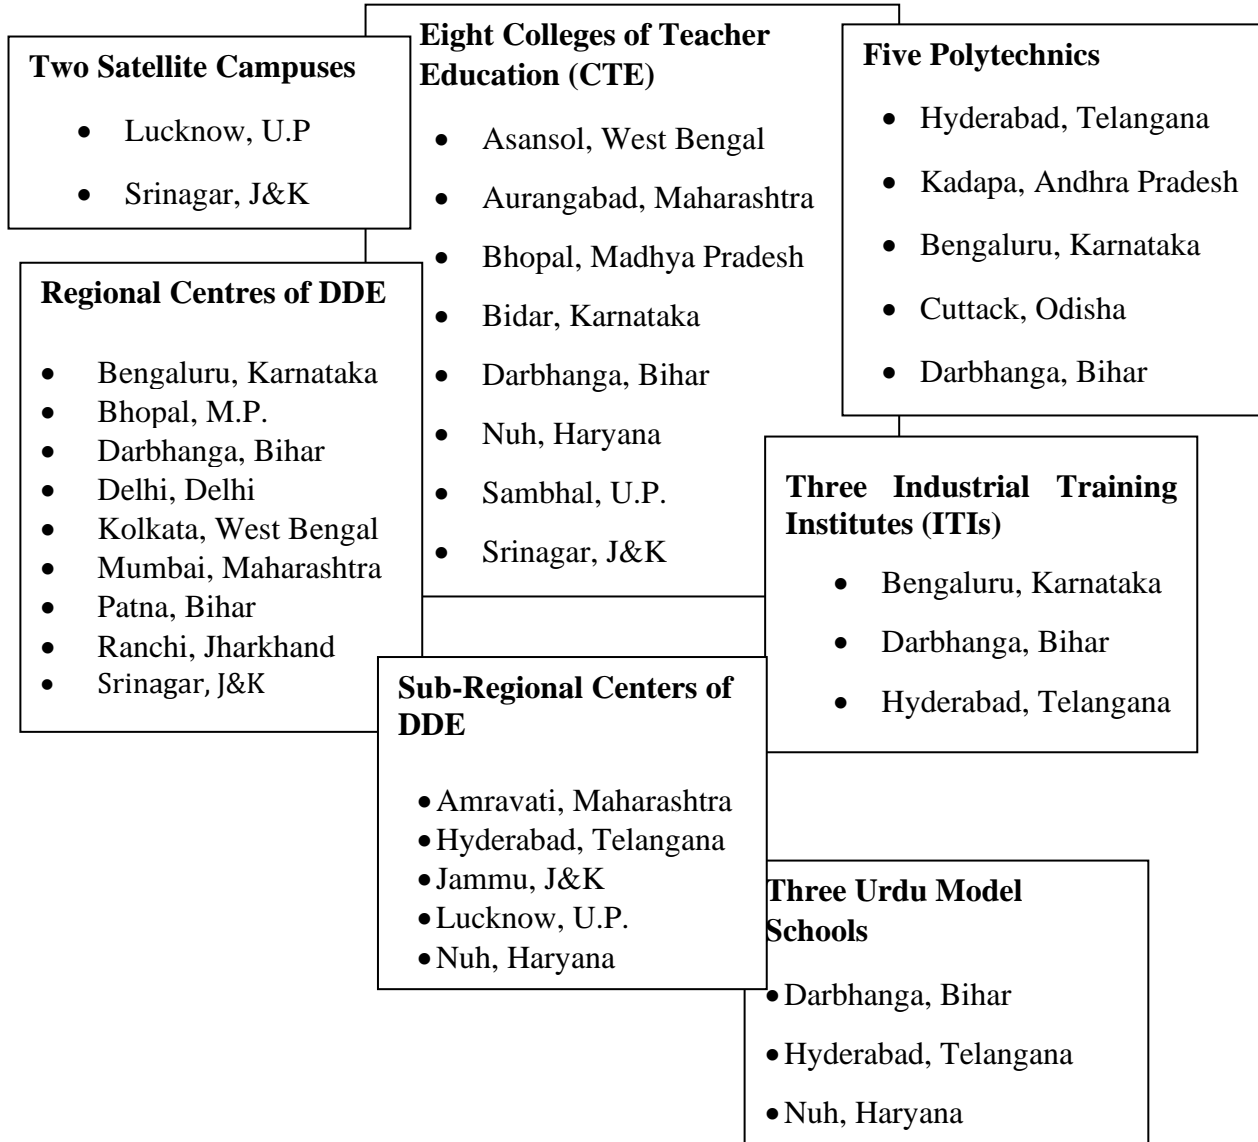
**Two Satellite Campuses**

- Lucknow, U.P
- Srinagar, J&K

**Eight Colleges of Teacher Education (CTE)**

- Asansol, West Bengal
- Aurangabad, Maharashtra
- Bhopal, Madhya Pradesh
- Bidar, Karnataka
- Darbhanga, Bihar
- Nuh, Haryana
- Sambhal, U.P.
- Srinagar, J&K

**Five Polytechnics**

- Hyderabad, Telangana
- Kadapa, Andhra Pradesh
- Bengaluru, Karnataka
- Cuttack, Odisha
- Darbhanga, Bihar

**Regional Centres of DDE**

- Bengaluru, Karnataka
- Bhopal, M.P.
- Darbhanga, Bihar
- Delhi, Delhi
- Kolkata, West Bengal
- Mumbai, Maharashtra
- Patna, Bihar
- Ranchi, Jharkhand
- Srinagar, J&K

**Three Industrial Training Institutes (ITIs)**

- Bengaluru, Karnataka
- Darbhanga, Bihar
- Hyderabad, Telangana

**Sub-Regional Centers of DDE**

- Amravati, Maharashtra
- Hyderabad, Telangana
- Jammu, J&K
- Lucknow, U.P.
- Nuh, Haryana

**Three Urdu Model Schools**

- Darbhanga, Bihar
- Hyderabad, Telangana
- Nuh, Haryana